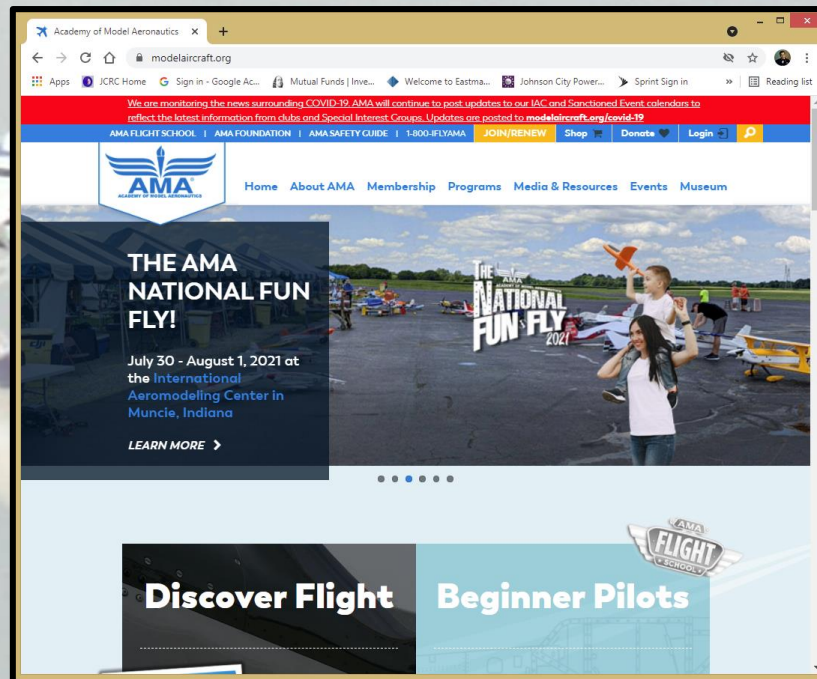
Academy of Model Aeronautics ×

modelaircraft.org

Apps JCRC Home Sign in - Google Ac... Mutual Funds | Inve... Welcome to Eastma... Johnson City Power... Sprint Sign in » Reading list

We are monitoring the news surrounding COVID-19. AMA will continue to post updates to our IAC and Sanctioned Event calendars to reflect the latest information from clubs and Special Interest Groups. Updates are posted to modelaircraft.org/covid-19

AMA FLIGHT SCHOOL | AMA FOUNDATION | AMA SAFETY GUIDE | 1-800-IFLYAMA JOIN/RENEW Shop Donate Login

AMA ACADEMY OF MODEL AERONAUTICS

Home About AMA Membership Programs Media & Resources Events Museum

THE AMA NATIONAL FUN FLY!

July 30 - August 1, 2021 at the International Aeromodeling Center in Muncie, Indiana

LEARN MORE

THE AMA NATIONAL FUN FLY 2021

AMA FLIGHT SCHOOL

Discover Flight

Beginner Pilots